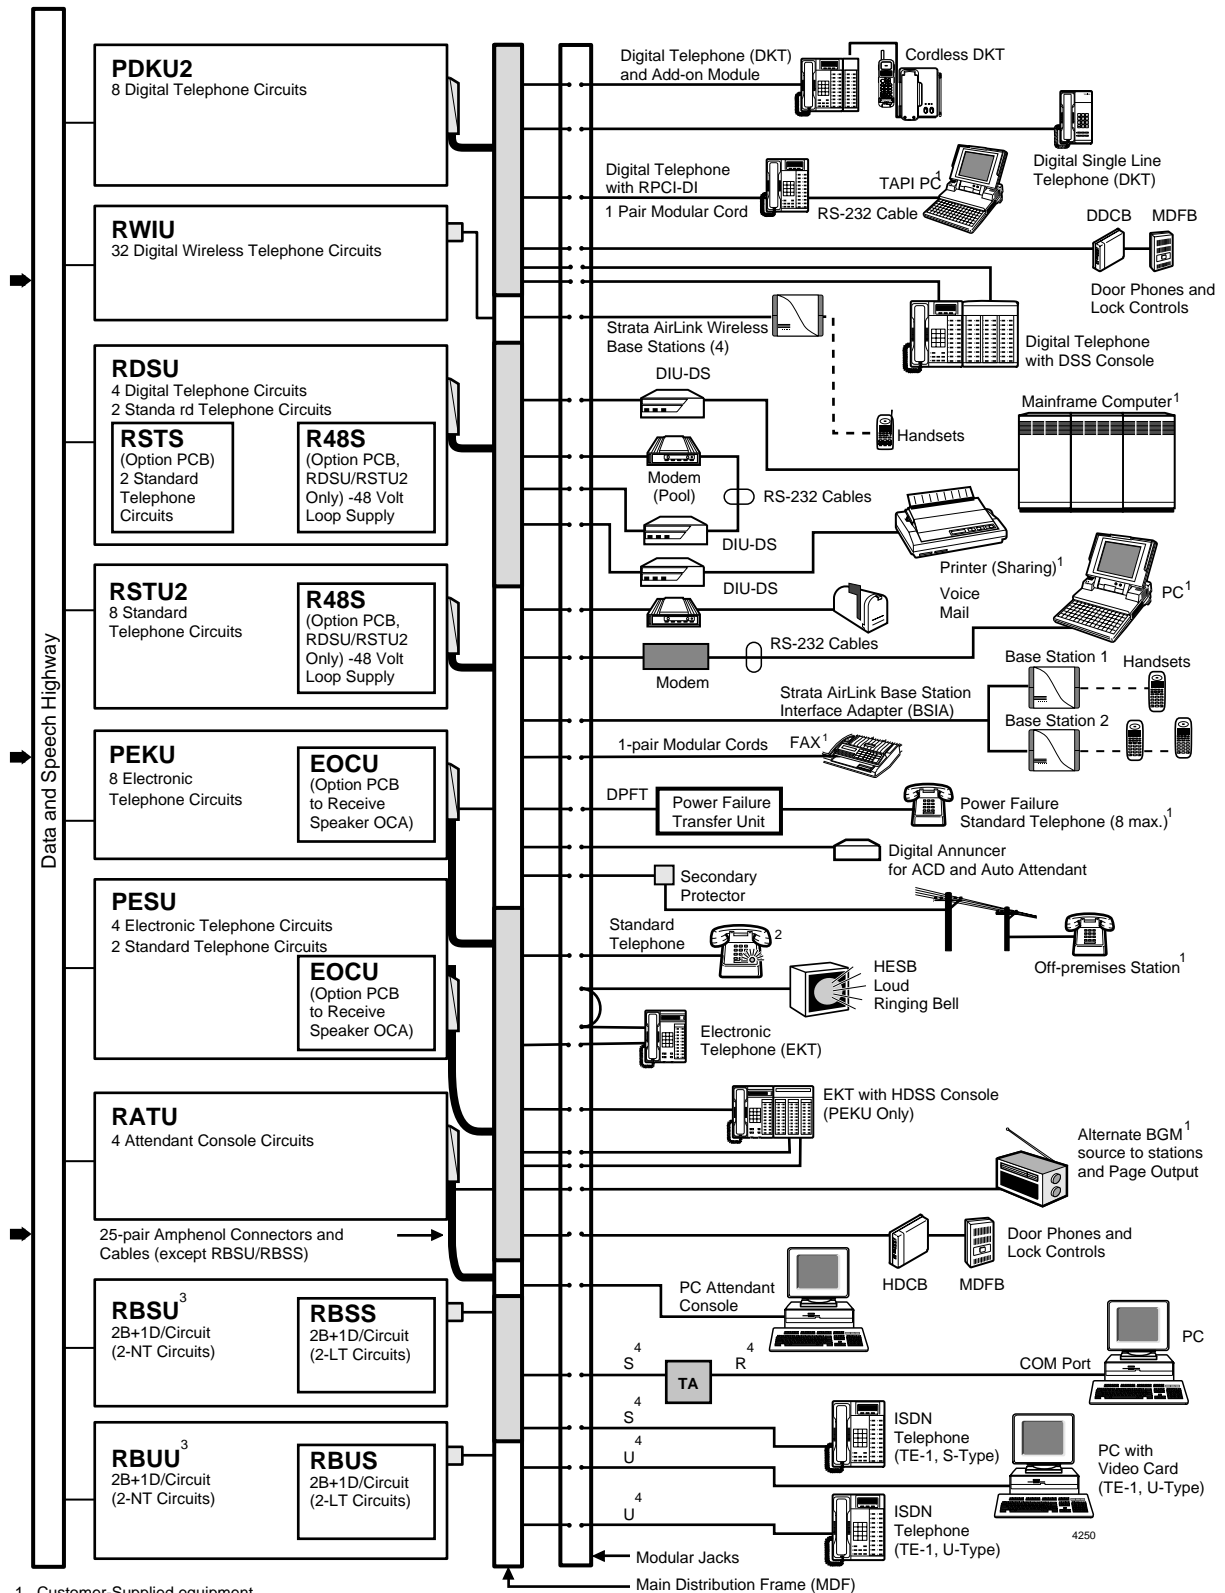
Data and Speech Highway

PDKU2
8 Digital Telephone Circuits

RWIU
32 Digital Wireless Telephone Circuits

RDSU
4 Digital Telephone Circuits
2 Standa rd Telephone Circuits

RSTS
(Option PCB)
2 Standard Telephone Circuits

R48S
(Option PCB, RDSU/RSTU2 Only) -48 Volt Loop Supply

RSTU2
8 Standard Telephone Circuits

R48S
(Option PCB, RDSU/RSTU2 Only) -48 Volt Loop Supply

PEKU
8 Electronic Telephone Circuits

EOCU
(Option PCB to Receive Speaker OCA)

PESU
4 Electronic Telephone Circuits
2 Standard Telephone Circuits

EOCU
(Option PCB to Receive Speaker OCA)

RATU
4 Attendant Console Circuits

25-pair Amphenol Connectors and Cables (except RBSU/RBSS)

RBSU$^3$
2B+1D/Circuit
(2-NT Circuits)

RBSS
2B+1D/Circuit
(2-LT Circuits)

RBUU$^3$
2B+1D/Circuit
(2-NT Circuits)

RBUS
2B+1D/Circuit
(2-LT Circuits)

Digital Telephone (DKT) and Add-on Module
Cordless DKT
Digital Single Line Telephone (DKT)
Digital Telephone with RPCI-DI
1 Pair Modular Cord
TAPI PC$^1$
RS-232 Cable
DDCB
MDFB
Door Phones and Lock Controls
Strata AirLink Wireless Base Stations (4)
Digital Telephone with DSS Console
DIU-DS
Mainframe Computer$^1$
Handsets
Modem (Pool)
RS-232 Cables
DIU-DS
DIU-DS
Printer (Sharing)$^1$
Voice Mail
PC$^1$
RS-232 Cables
Modem
Base Station 1
Handsets
Strata AirLink Base Station Interface Adapter (BSIA)
Base Station 2
1-pair Modular Cords
FAX$^1$
DPFT
Power Failure Transfer Unit
Power Failure Standard Telephone (8 max.)$^1$
Digital Annuncer for ACD and Auto Attendant
Secondary Protector
Standard Telephone
2
Off-premises Station$^1$
HESB Loud Ringing Bell
Electronic Telephone (EKT)
EKT with HDSS Console (PEKU Only)
Alternate BGM$^1$ source to stations and Page Output
HDCB
MDFB
Door Phones and Lock Controls
PC Attendant Console
PC
S$^4$
TA
R$^4$
COM Port
S$^4$
ISDN Telephone (TE-1, S-Type)
U$^4$
PC with Video Card (TE-1, U-Type)
U$^4$
ISDN Telephone (TE-1, U-Type)
4250
Modular Jacks
Main Distribution Frame (MDF)

1 Customer-Supplied equipment